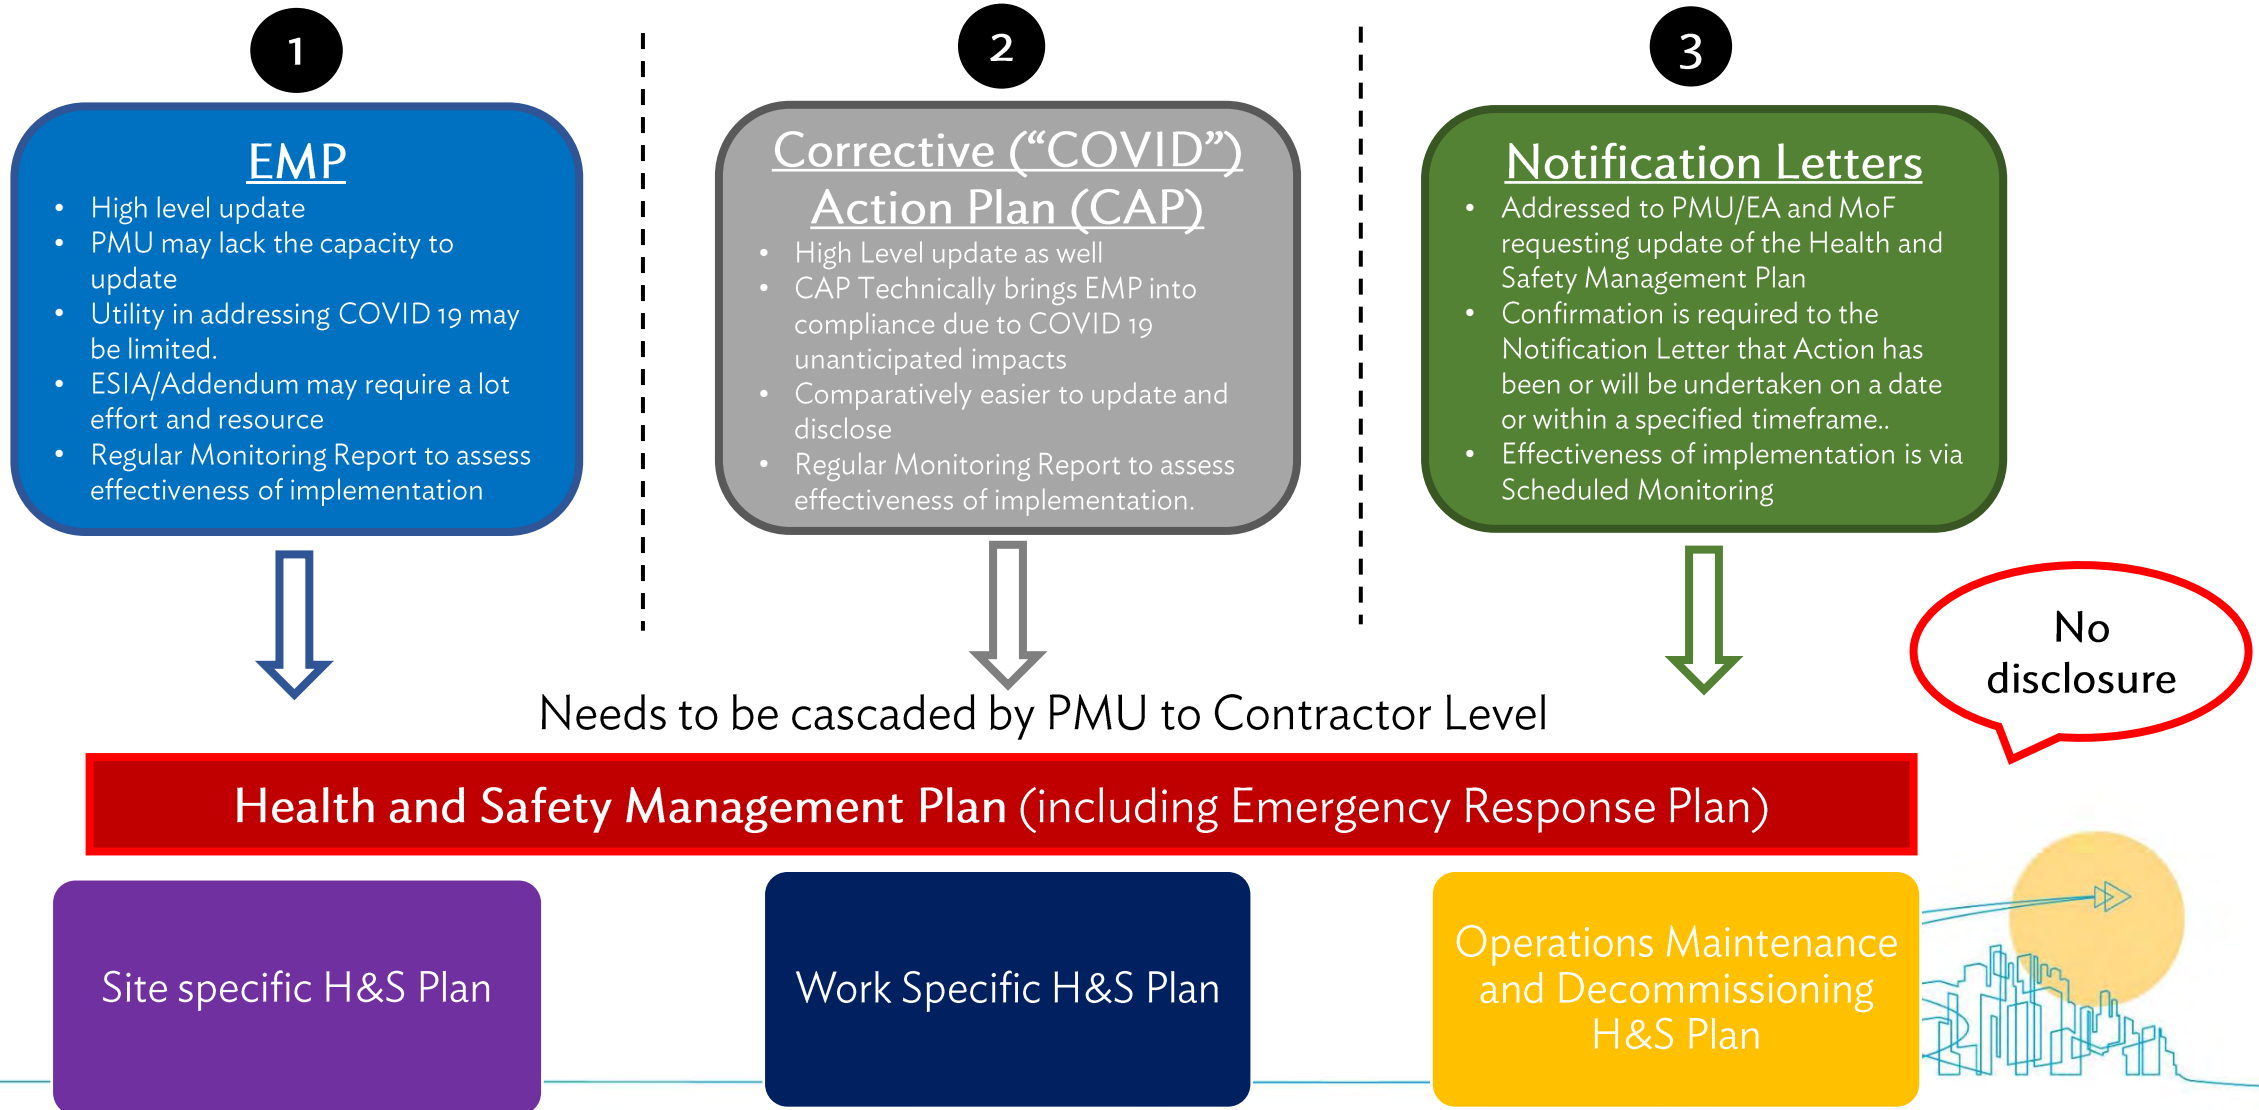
1

EMP

- High level update
- PMU may lack the capacity to update
- Utility in addressing COVID 19 may be limited.
- ESIA/Addendum may require a lot effort and resource
- Regular Monitoring Report to assess effectiveness of implementation

2

Corrective (“COVID”) Action Plan (CAP)

- High Level update as well
- CAP Technically brings EMP into compliance due to COVID 19 unanticipated impacts
- Comparatively easier to update and disclose
- Regular Monitoring Report to assess effectiveness of implementation.

3

Notification Letters

- Addressed to PMU/EA and MoF requesting update of the Health and Safety Management Plan
- Confirmation is required to the Notification Letter that Action has been or will be undertaken on a date or within a specified timeframe..
- Effectiveness of implementation is via Scheduled Monitoring

No disclosure

Needs to be cascaded by PMU to Contractor Level

Health and Safety Management Plan (including Emergency Response Plan)

Site specific H&S Plan

Work Specific H&S Plan

Operations Maintenance and Decommissioning H&S Plan